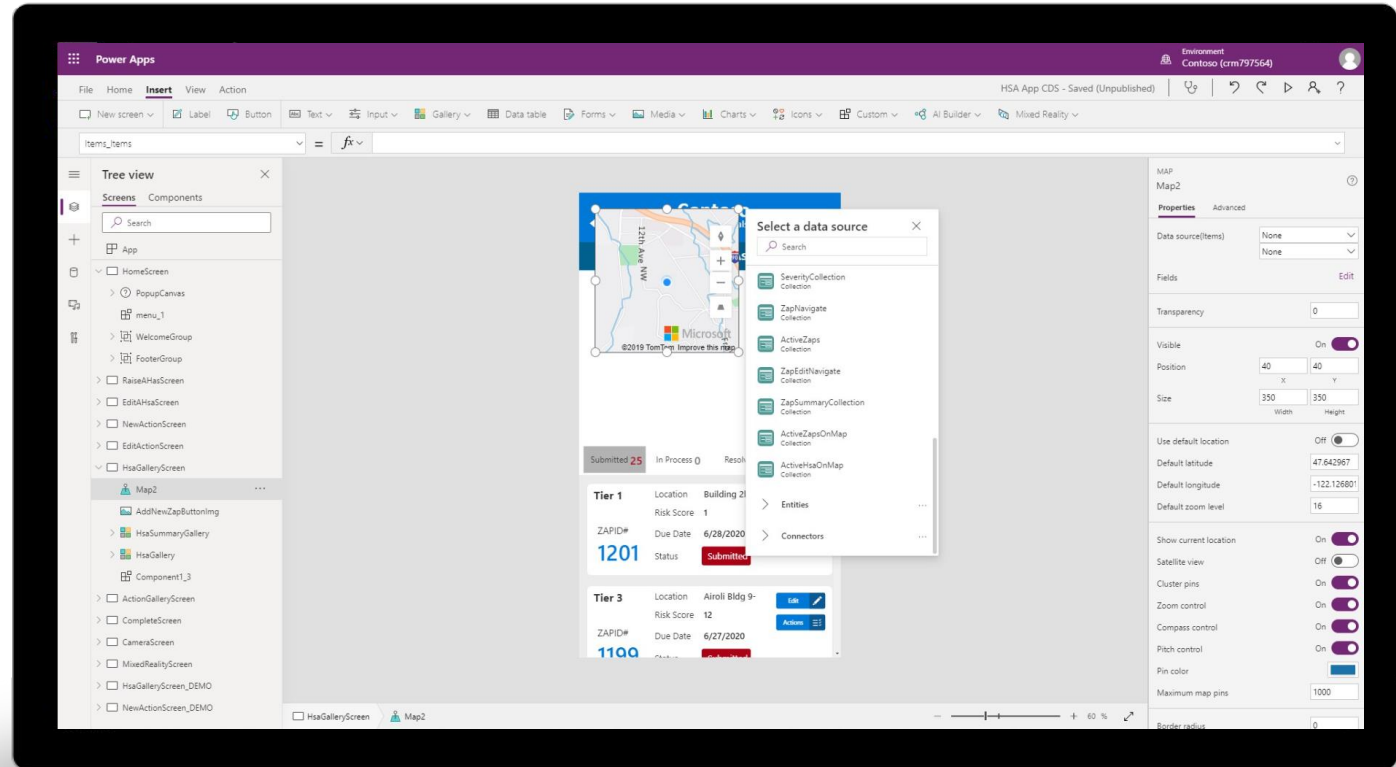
Power Apps

Environment
Contoso (crm797564)

File Home Insert View Action

HSA App CDS - Saved (Unpublished)

New screen Label Button Text Input Gallery Data table Forms Media Charts Icons Custom AI Builder Mixed Reality

Items_Items = fx

Tree view
Screens Components
Search
App
HomeScreen
PopupCanvas
menu_1
WelcomeGroup
FooterGroup
RaiseAHasScreen
EditAHsaScreen
NewActionScreen
EditActionScreen
HsaGalleryScreen
Map2
AddNewZapButtonImg
HsaSummaryGallery
HsaGallery
Component1_3
ActionGalleryScreen
CompleteScreen
CameraScreen
MixedRealityScreen
HsaGalleryScreen_DEMO
NewActionScreen_DEMO

12th Ave NW
Microsoft
©2019 TomTom Improve this map

Select a data source
Search
SeverityCollection
Collection
ZapNavigate
Collection
ActiveZaps
Collection
ZapEditNavigate
Collection
ZapSummaryCollection
Collection
ActiveZapsOnMap
Collection
ActiveHsaOnMap
Collection
Entities
Connectors

Submitted 25 In Process 0 Resol

Tier 1 Location Building 2
Risk Score 1
ZAPID# Due Date 6/28/2020
1201 Status Submitted

Tier 3 Location Airoli Bldg 9-
Risk Score 12
ZAPID# Due Date 6/27/2020
Edit
Actions
1199

HsaGalleryScreen Map2
60 %

MAP
Map2
Properties Advanced
Data source(Items) None
None
Fields Edit
Transparency 0
Visible On
Position 40 40
X Y
Size 350 350
Width Height
Use default location Off
Default latitude 47.642967
Default longitude -122.126801
Default zoom level 16
Show current location On
Satellite view Off
Cluster pins On
Zoom control On
Compass control On
Pitch control On
Pin color
Maximum map pins 1000
Border radius 0